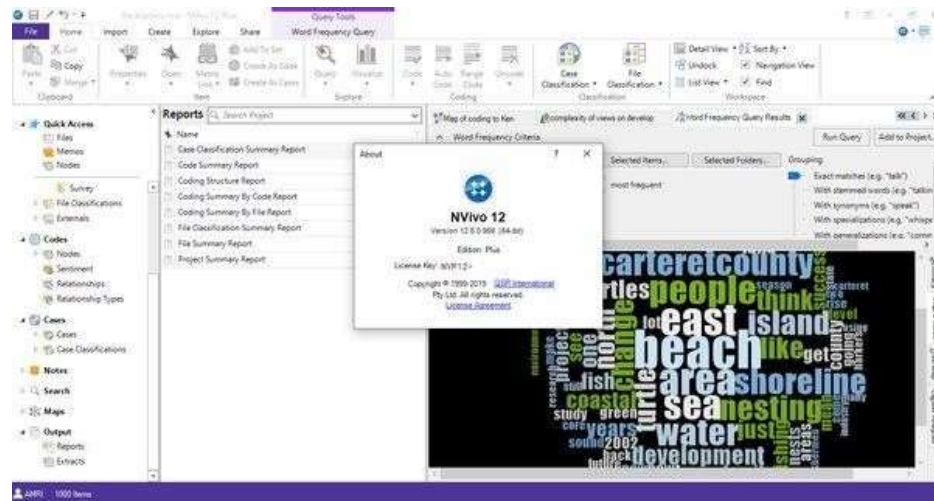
Query Tools
File Home Import Create Explore Share Word Frequency Query
Cut Copy Paste Merge Clipboard Properties Open Memo Link Item Add To Set Create As Code Create As Cases Query Visualize Explore Code Auto Code Range Code Uncode Coding Case Classification File Classification Classification Detail View Sort By Undock Navigation View List View Find Workspace

Quick Access
Files
Memos
Nodes
Survey
File Classifications
Externals
Codes
Nodes
Sentiment
Relationships
Relationship Types
Cases
Cases
Case Classifications
Notes
Search
Maps
Output
Reports
Extracts

Reports Search Project
Name
Case Classification Summary Report
Code Summary Report
Coding Structure Report
Coding Summary By Code Report
Coding Summary By File Report
File Classification Summary Report
File Summary Report
Project Summary Report

Map of coding to Ken complexity of views on develop Word Frequency Query Results
Word Frequency Criteria
Run Query Add to Project
Selected Items... Selected Folders... Grouping
most frequent
Exact matches (e.g. "talk")
With stemmed words (e.g. "talkin
With synonyms (e.g. "speak")
With specializations (e.g. "whispe
With generalizations (e.g. "comm

About ? X
NVivo 12
Version 12.0.0.368 (64-bit)
Edition: Plus
License Key: NVP12-
Copyright © 1999-2018 QSR International Pty Ltd. All rights reserved.
License Agreement

carteretcounty people think east island beach area shoreline sea nesting water development turtle coastal fish change years study green 2002 like get level success one north turtles

AMRI 1000 Items